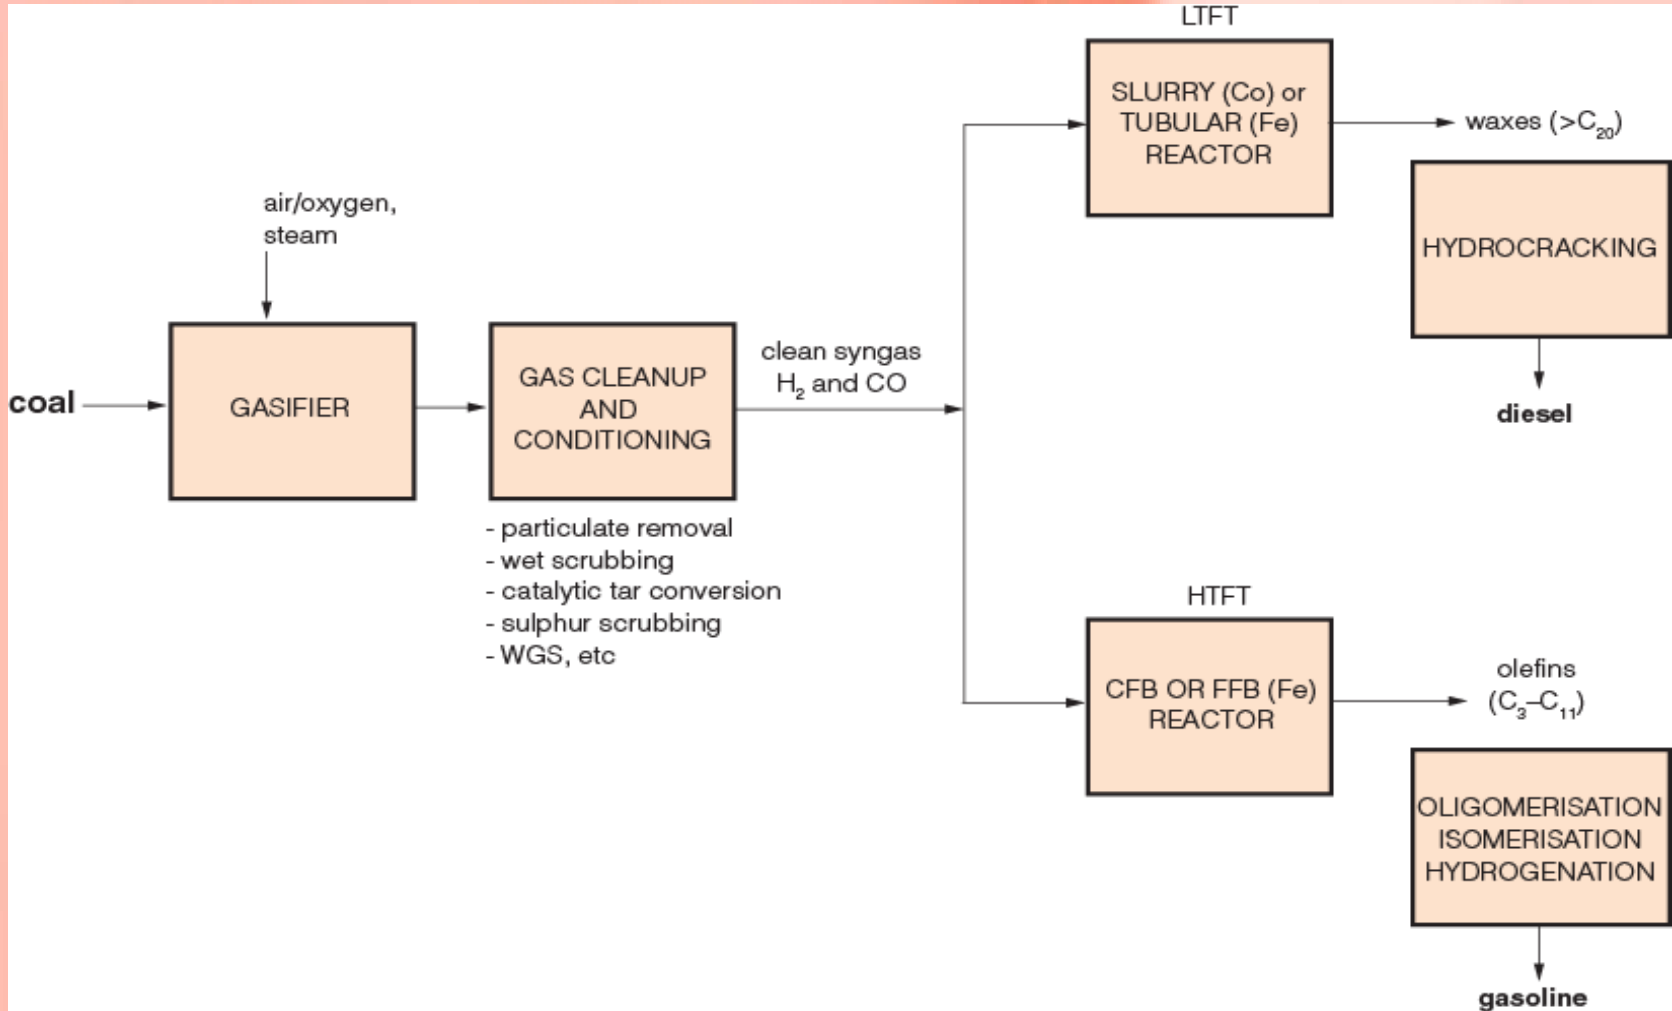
coal

air/oxygen, steam

GASIFIER

GAS CLEANUP AND CONDITIONING

- particulate removal
- wet scrubbing
- catalytic tar conversion
- sulphur scrubbing
- WGS, etc

clean syngas $H_2$ and CO

LTFT

SLURRY (Co) or TUBULAR (Fe) REACTOR

waxes ($>C_{20}$)

HYDROCRACKING

diesel

HTFT

CFB OR FFB (Fe) REACTOR

olefins ($C_3$–$C_{11}$)

OLIGOMERISATION ISOMERISATION HYDROGENATION

gasoline